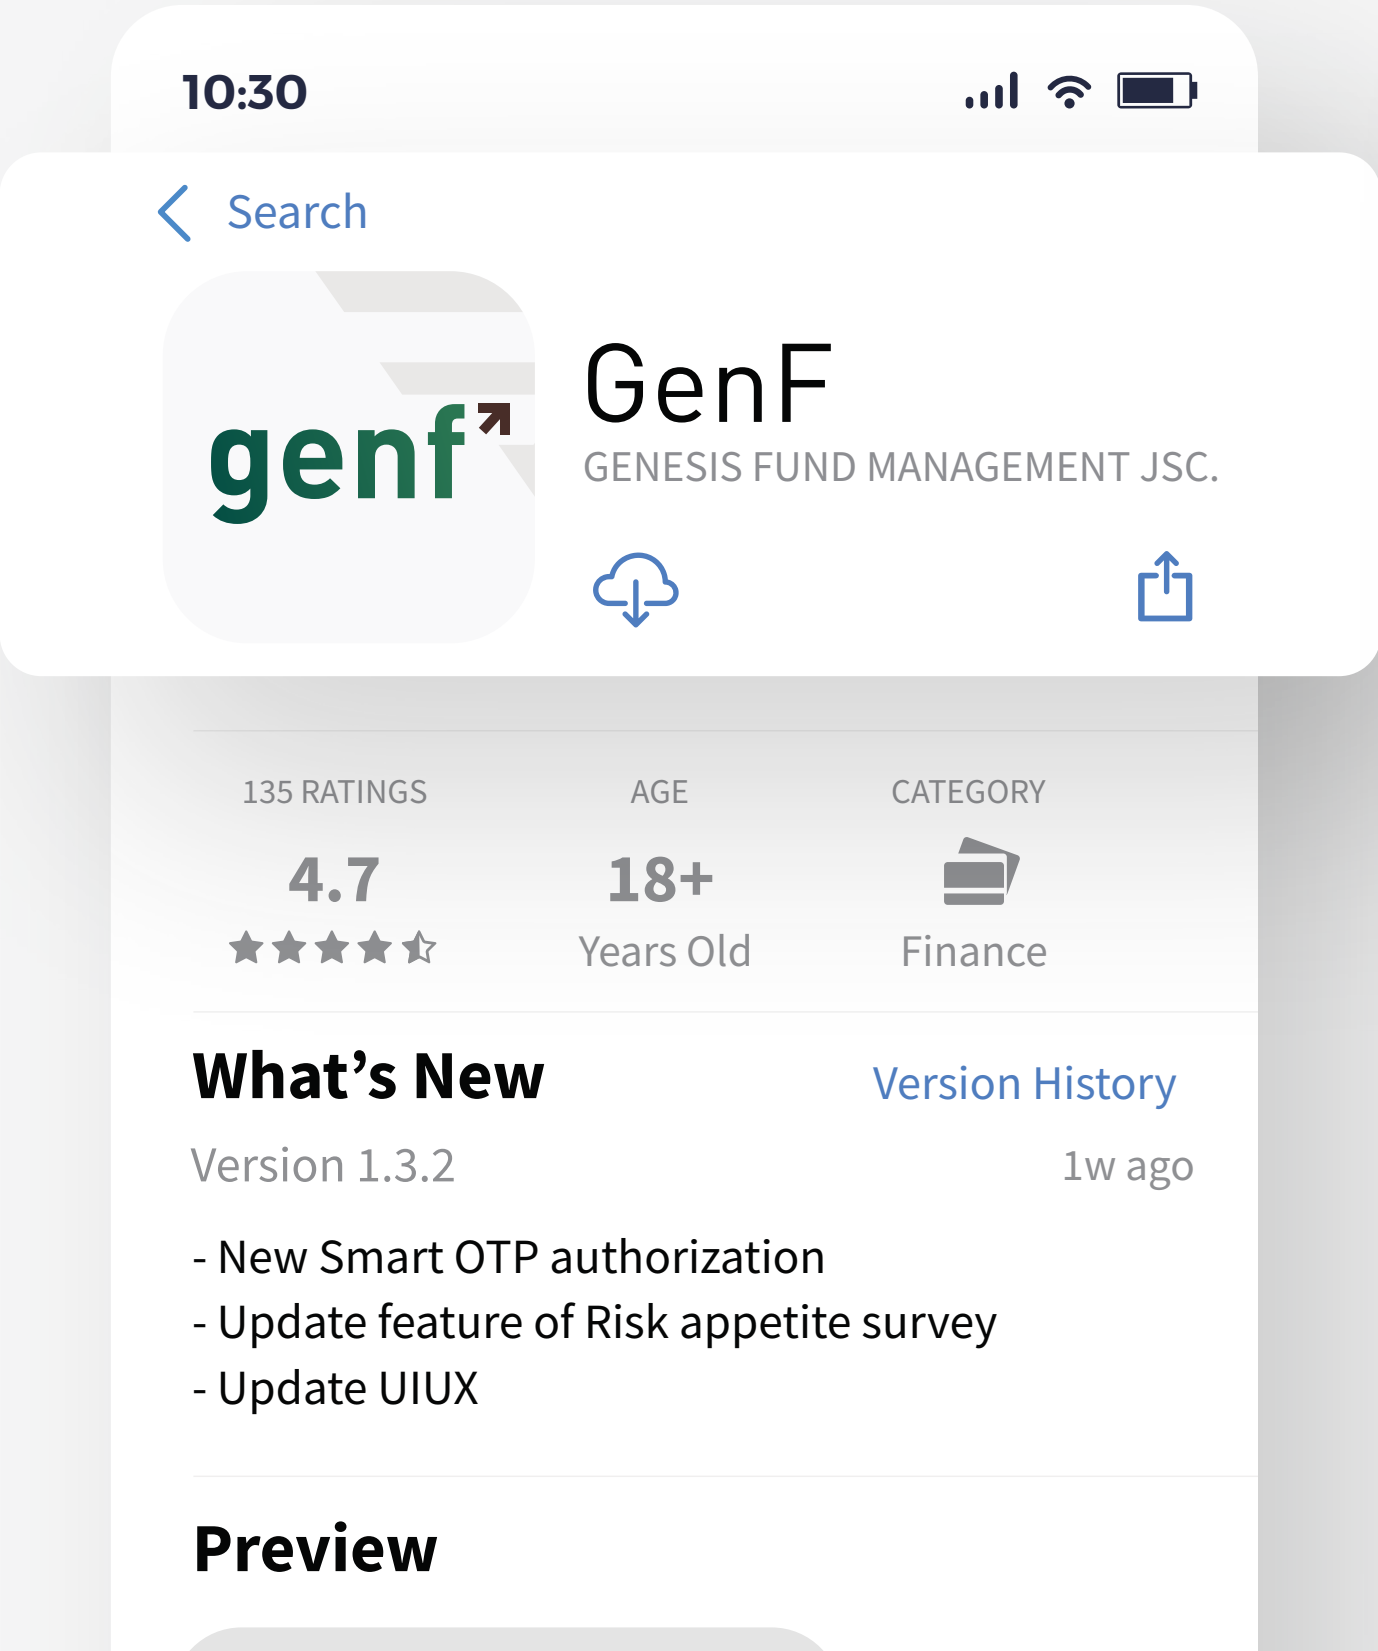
10:30

Search

genf

GenF

GENESIS FUND MANAGEMENT JSC.

135 RATINGS

4.7

AGE

18+

Years Old

CATEGORY

Finance

What’s New

Version History

Version 1.3.2

1w ago

- New Smart OTP authorization
- Update feature of Risk appetite survey
- Update UIUX

Preview